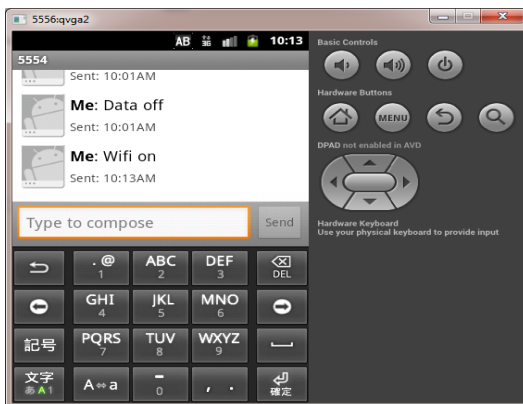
5556:qvga2

AB 10:13

5554

Sent: 10:01AM

Me: Data off
Sent: 10:01AM

Me: Wifi on
Sent: 10:13AM

Type to compose

Send

. @
1

ABC
2

DEF
3

DEL

GHI
4

JKL
5

MNO
6

記号

PQRS
7

TUV
8

WXYZ
9

文字
あA1

A⇔a

-
0

, .

確定

Basic Controls

Hardware Buttons

MENU

DPAD not enabled in AVD

Hardware Keyboard
Use your physical keyboard to provide input